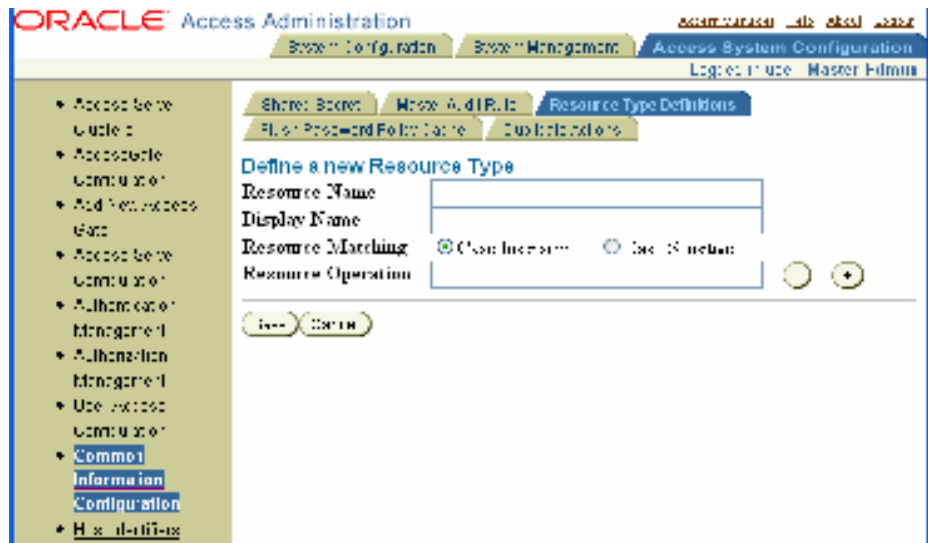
ORACLE Access Administration

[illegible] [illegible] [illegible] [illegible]

System Configuration | System Management | Access System Configuration

Logged in as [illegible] Master Admin

• Access Gate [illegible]
• Access Gate Configuration
• Add New Access Gate
• Access Gate Configuration
• Authentication Management
• Authorization Management
• User Access Configuration
• Common Information Configuration
• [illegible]

Shared Secret | Master Audit Rule | Resource Type Definitions
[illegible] Password Policy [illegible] | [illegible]

Define a new Resource Type

Resource Name

Display Name

Resource Matching ◉ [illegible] ○ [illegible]

Resource Operation

Save Cancel